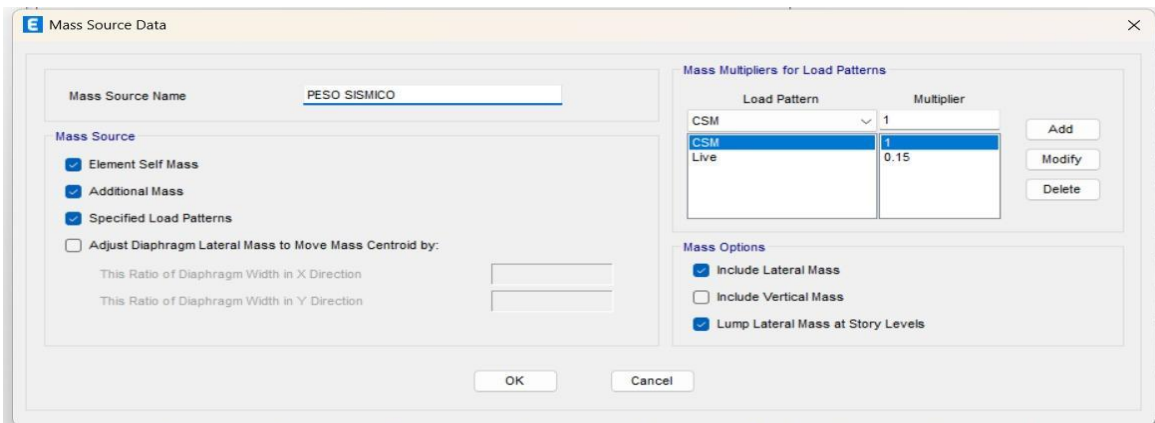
E Mass Source Data

×

Mass Source Name PESO SISMICO

Mass Source

Element Self Mass

Additional Mass

Specified Load Patterns

Adjust Diaphragm Lateral Mass to Move Mass Centroid by:

This Ratio of Diaphragm Width in X Direction

This Ratio of Diaphragm Width in Y Direction

Mass Multipliers for Load Patterns

| Load Pattern | Multiplier |
|---|---|
| CSM | 1 |
| CSM | 1 |
| Live | 0.15 |

Add

Modify

Delete

Mass Options

Include Lateral Mass

Include Vertical Mass

Lump Lateral Mass at Story Levels

OK

Cancel